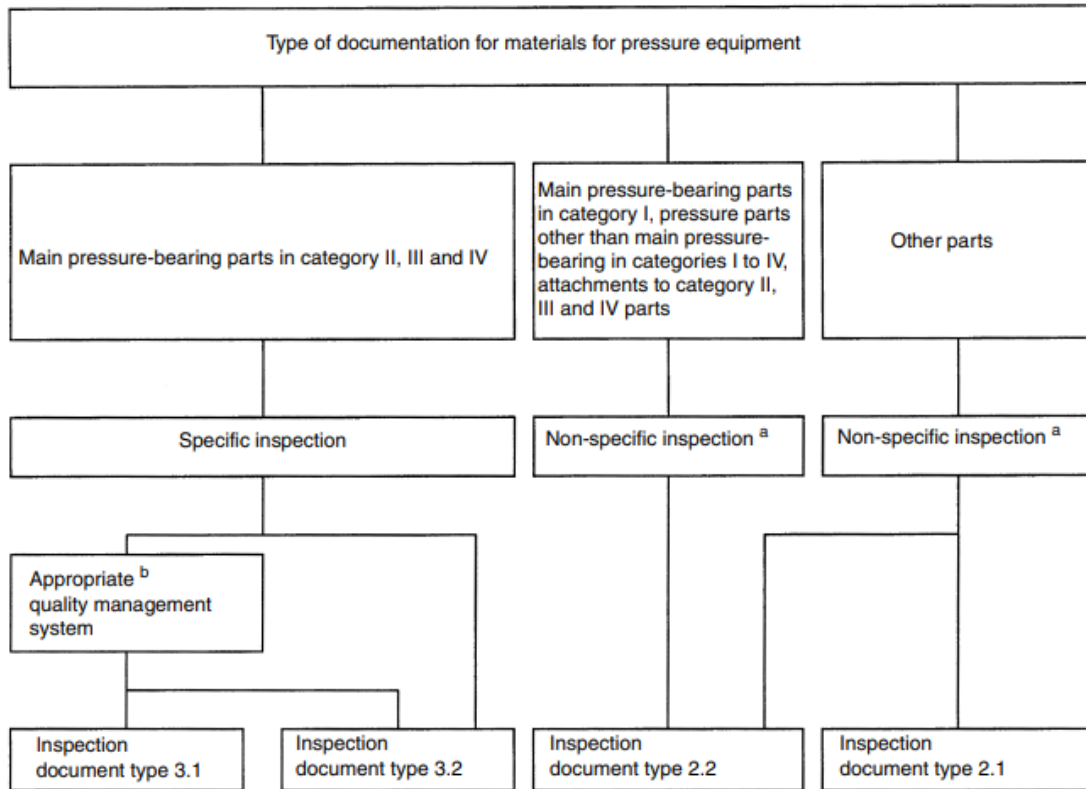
Type of documentation for materials for pressure equipment

Main pressure-bearing parts in category II, III and IV

Main pressure-bearing parts in category I, pressure parts other than main pressure-bearing in categories I to IV, attachments to category II, III and IV parts

Other parts

Specific inspection

Non-specific inspection $^{a}$

Non-specific inspection $^{a}$

Appropriate $^{b}$ quality management system

Inspection document type 3.1

Inspection document type 3.2

Inspection document type 2.2

Inspection document type 2.1